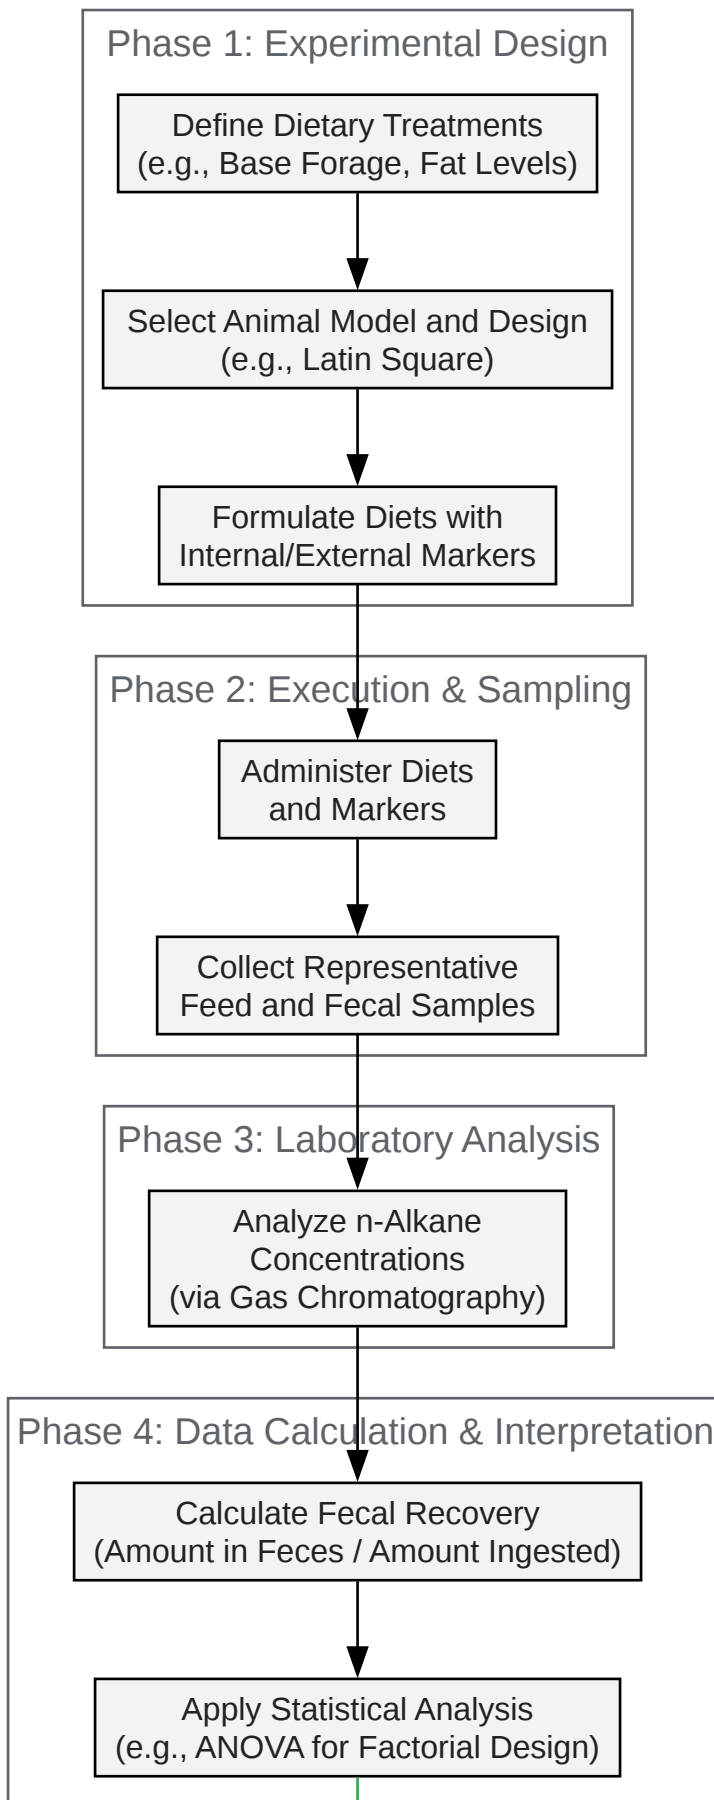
Phase 1: Experimental Design

Define Dietary Treatments
(e.g., Base Forage, Fat Levels)

Select Animal Model and Design
(e.g., Latin Square)

Formulate Diets with
Internal/External Markers

Phase 2: Execution & Sampling

Administer Diets
and Markers

Collect Representative
Feed and Fecal Samples

Phase 3: Laboratory Analysis

Analyze n-Alkane
Concentrations
(via Gas Chromatography)

Phase 4: Data Calculation & Interpretation

Calculate Fecal Recovery
(Amount in Feces / Amount Ingested)

Apply Statistical Analysis
(e.g., ANOVA for Factorial Design)